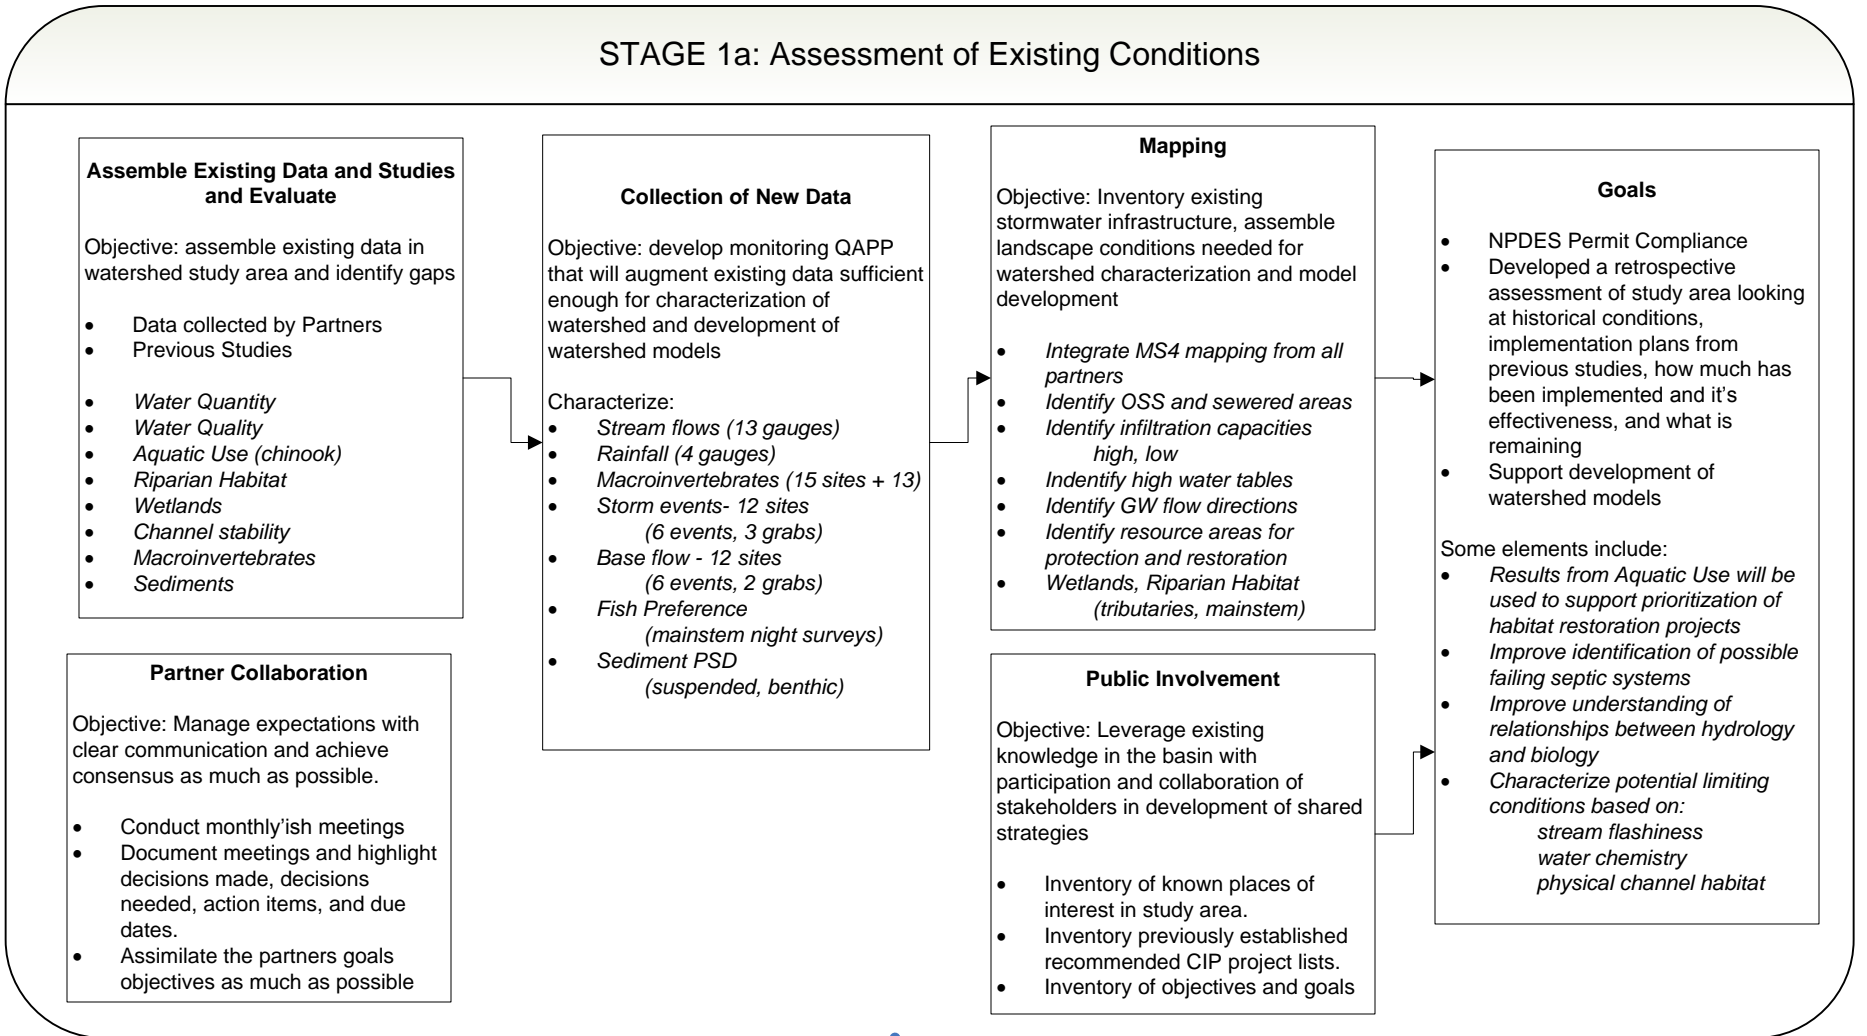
STAGE 1a: Assessment of Existing Conditions

**Assemble Existing Data and Studies and Evaluate**

Objective: assemble existing data in watershed study area and identify gaps

- Data collected by Partners
- Previous Studies

- *Water Quantity*
- *Water Quality*
- *Aquatic Use (chinook)*
- *Riparian Habitat*
- *Wetlands*
- *Channel stability*
- *Macroinvertebrates*
- *Sediments*

**Partner Collaboration**

Objective: Manage expectations with clear communication and achieve consensus as much as possible.

- Conduct monthly'ish meetings
- Document meetings and highlight decisions made, decisions needed, action items, and due dates.
- Assimilate the partners goals objectives as much as possible

**Collection of New Data**

Objective: develop monitoring QAPP that will augment existing data sufficient enough for characterization of watershed and development of watershed models

Characterize:
- *Stream flows (13 gauges)*
- *Rainfall (4 gauges)*
- *Macroinvertebrates (15 sites + 13)*
- *Storm events- 12 sites (6 events, 3 grabs)*
- *Base flow - 12 sites (6 events, 2 grabs)*
- *Fish Preference (mainstem night surveys)*
- *Sediment PSD (suspended, benthic)*

**Mapping**

Objective: Inventory existing stormwater infrastructure, assemble landscape conditions needed for watershed characterization and model development

- *Integrate MS4 mapping from all partners*
- *Identify OSS and sewered areas*
- *Identify infiltration capacities high, low*
- *Indentify high water tables*
- *Identify GW flow directions*
- *Identify resource areas for protection and restoration*
- *Wetlands, Riparian Habitat (tributaries, mainstem)*

**Public Involvement**

Objective: Leverage existing knowledge in the basin with participation and collaboration of stakeholders in development of shared strategies

- Inventory of known places of interest in study area.
- Inventory previously established recommended CIP project lists.
- Inventory of objectives and goals

**Goals**

- NPDES Permit Compliance
- Developed a retrospective assessment of study area looking at historical conditions, implementation plans from previous studies, how much has been implemented and it's effectiveness, and what is remaining
- Support development of watershed models

Some elements include:
- *Results from Aquatic Use will be used to support prioritization of habitat restoration projects*
- *Improve identification of possible failing septic systems*
- *Improve understanding of relationships between hydrology and biology*
- *Characterize potential limiting conditions based on: stream flashiness water chemistry physical channel habitat*